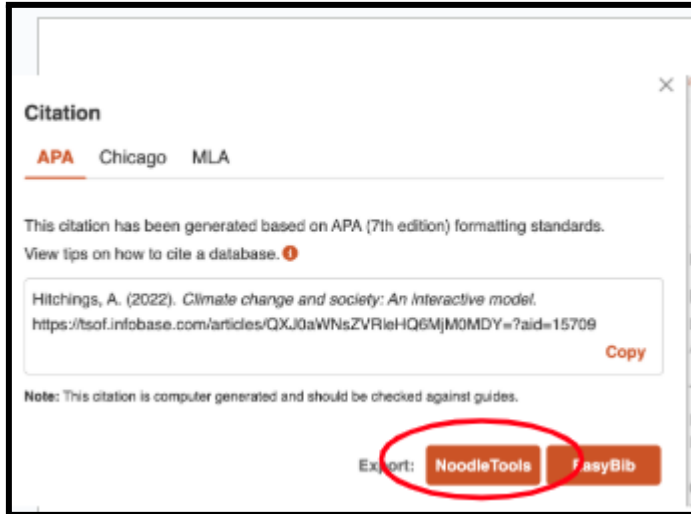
×

Citation

APA Chicago MLA

This citation has been generated based on APA (7th edition) formatting standards.

View tips on how to cite a database.

Hitchings, A. (2022). *Climate change and society: An interactive model.* https://tsof.infobase.com/articles/QXJ0aWNsZVRleHQ6MjM0MDY=?aid=15709

Copy

**Note:** This citation is computer generated and should be checked against guides.

Export: NoodleTools EasyBib